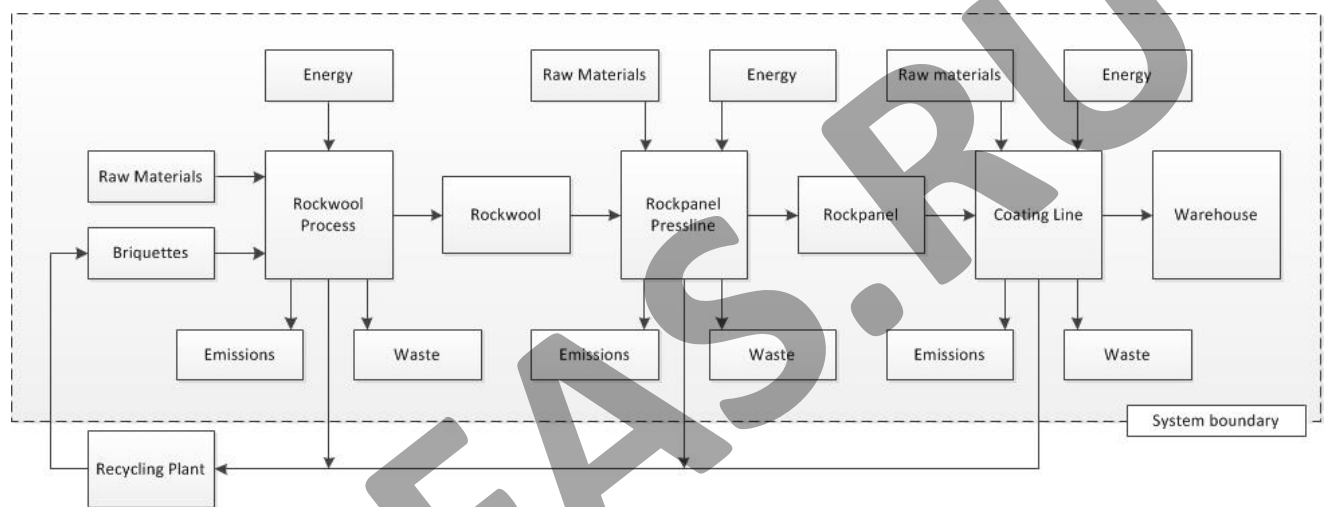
Energy

Raw Materials

Energy

Raw materials

Energy

Raw Materials

Rockwool Process

Rockwool

Rockpanel Pressline

Rockpanel

Coating Line

Warehouse

Briquettes

Emissions

Waste

Emissions

Waste

Emissions

Waste

System boundary

Recycling Plant

EAS.RU